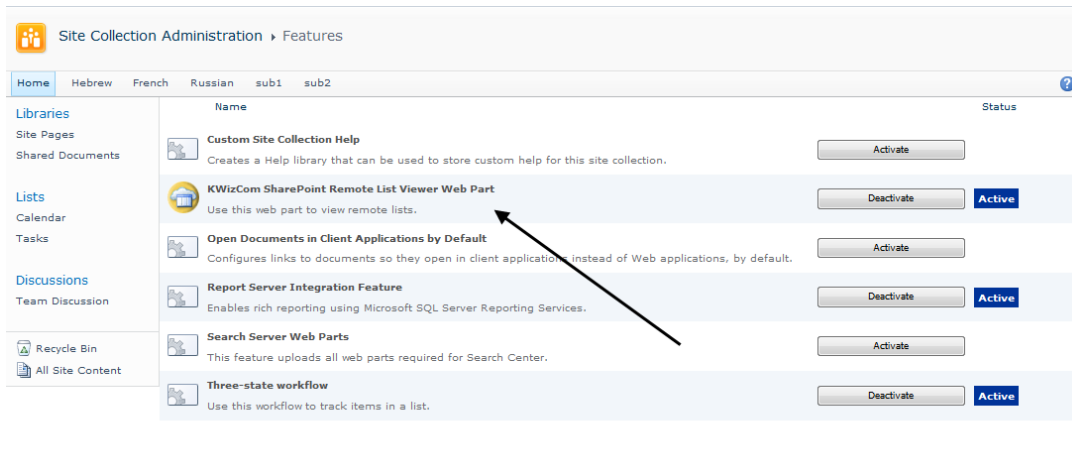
Site Collection Administration ▸ Features

Home Hebrew French Russian sub1 sub2

?

Libraries
Site Pages
Shared Documents

Lists
Calendar
Tasks

Discussions
Team Discussion

Recycle Bin
All Site Content

Name

Status

Custom Site Collection Help
Creates a Help library that can be used to store custom help for this site collection.
Activate

KWizCom SharePoint Remote List Viewer Web Part
Use this web part to view remote lists.
Deactivate
Active

Open Documents in Client Applications by Default
Configures links to documents so they open in client applications instead of Web applications, by default.
Activate

Report Server Integration Feature
Enables rich reporting using Microsoft SQL Server Reporting Services.
Deactivate
Active

Search Server Web Parts
This feature uploads all web parts required for Search Center.
Activate

Three-state workflow
Use this workflow to track items in a list.
Deactivate
Active